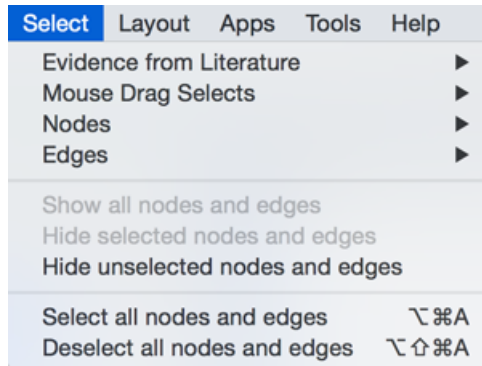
Select Layout Apps Tools Help

Evidence from Literature ▶
Mouse Drag Selects ▶
Nodes ▶
Edges ▶

Show all nodes and edges
Hide selected nodes and edges
Hide unselected nodes and edges

Select all nodes and edges ⌥⌘A
Deselect all nodes and edges ⌥⇧⌘A